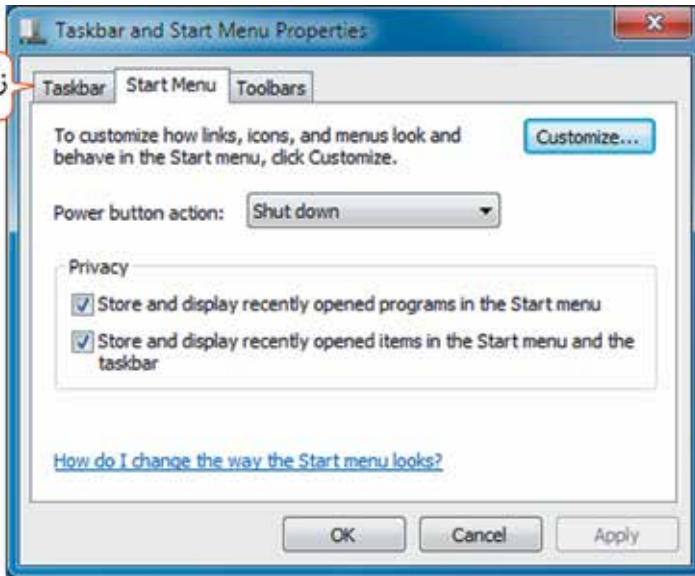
Taskbar and Start Menu Properties

Taskbar | Start Menu | Toolbars

To customize how links, icons, and menus look and behave in the Start menu, click Customize.

Customize...

Power button action: Shut down

Privacy

Store and display recently opened programs in the Start menu

Store and display recently opened items in the Start menu and the taskbar

How do I change the way the Start menu looks?

OK Cancel Apply